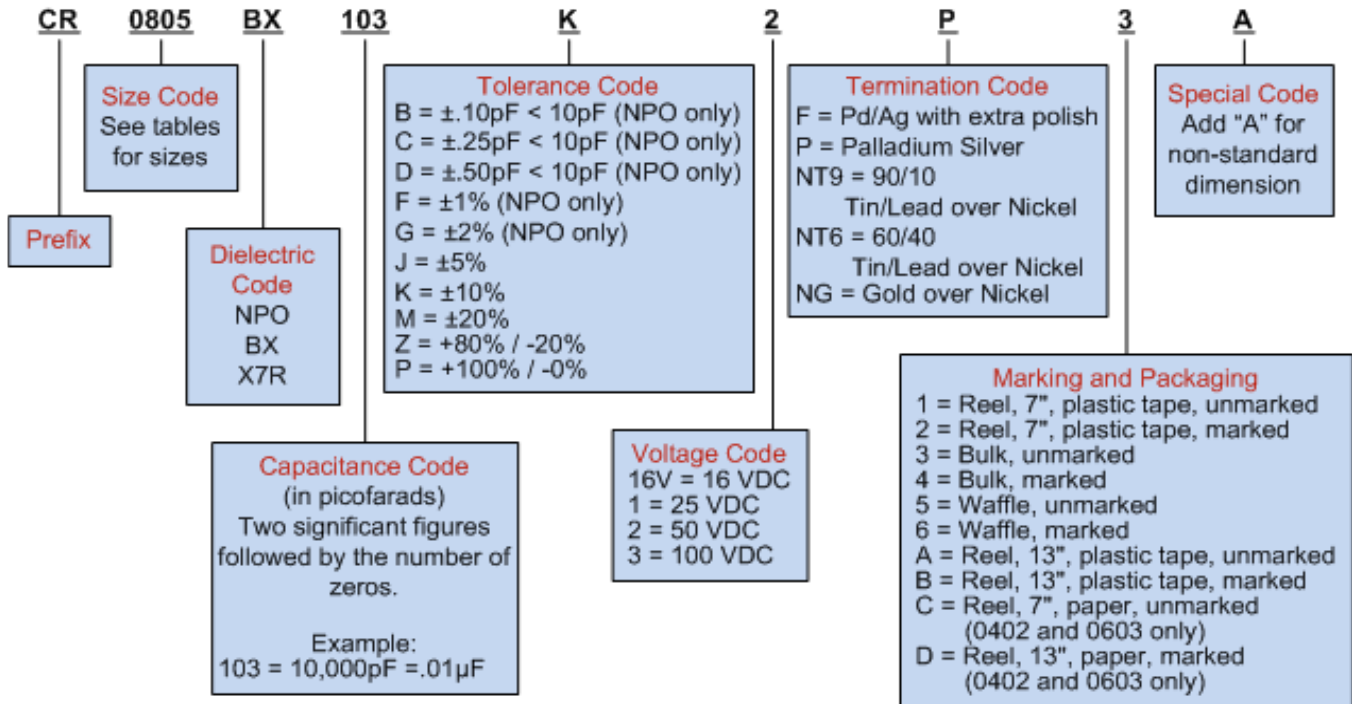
CR 0805 BX 103 K 2 P 3 A

Size Code
See tables for sizes

Prefix

Dielectric Code
NPO
BX
X7R

Tolerance Code
B = ±.10pF < 10pF (NPO only)
C = ±.25pF < 10pF (NPO only)
D = ±.50pF < 10pF (NPO only)
F = ±1% (NPO only)
G = ±2% (NPO only)
J = ±5%
K = ±10%
M = ±20%
Z = +80% / -20%
P = +100% / -0%

Capacitance Code
(in picofarads)
Two significant figures followed by the number of zeros.

Example:
103 = 10,000pF =.01µF

Voltage Code
16V = 16 VDC
1 = 25 VDC
2 = 50 VDC
3 = 100 VDC

Termination Code
F = Pd/Ag with extra polish
P = Palladium Silver
NT9 = 90/10
Tin/Lead over Nickel
NT6 = 60/40
Tin/Lead over Nickel
NG = Gold over Nickel

Special Code
Add "A" for non-standard dimension

Marking and Packaging
1 = Reel, 7", plastic tape, unmarked
2 = Reel, 7", plastic tape, marked
3 = Bulk, unmarked
4 = Bulk, marked
5 = Waffle, unmarked
6 = Waffle, marked
A = Reel, 13", plastic tape, unmarked
B = Reel, 13", plastic tape, marked
C = Reel, 7", paper, unmarked
(0402 and 0603 only)
D = Reel, 13", paper, marked
(0402 and 0603 only)